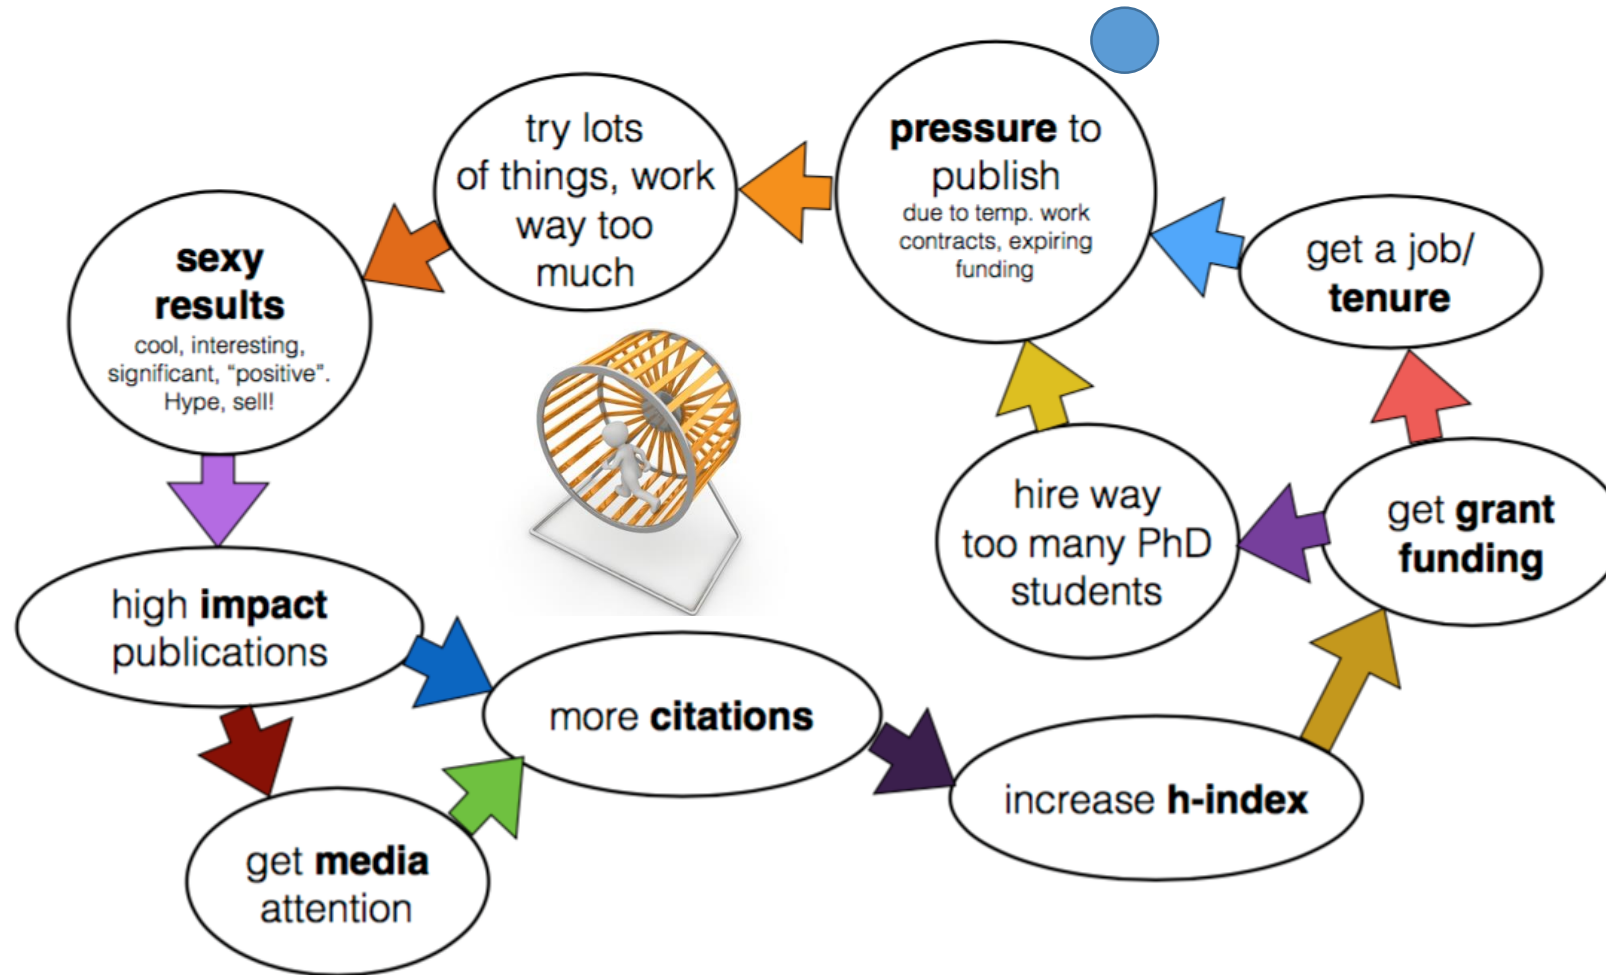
pressure to publish
due to temp. work contracts, expiring funding

try lots of things, work way too much

sexy results
cool, interesting, significant, "positive". Hype, sell!

high impact publications

get media attention

more citations

increase h-index

get grant funding

hire way too many PhD students

get a job/ tenure